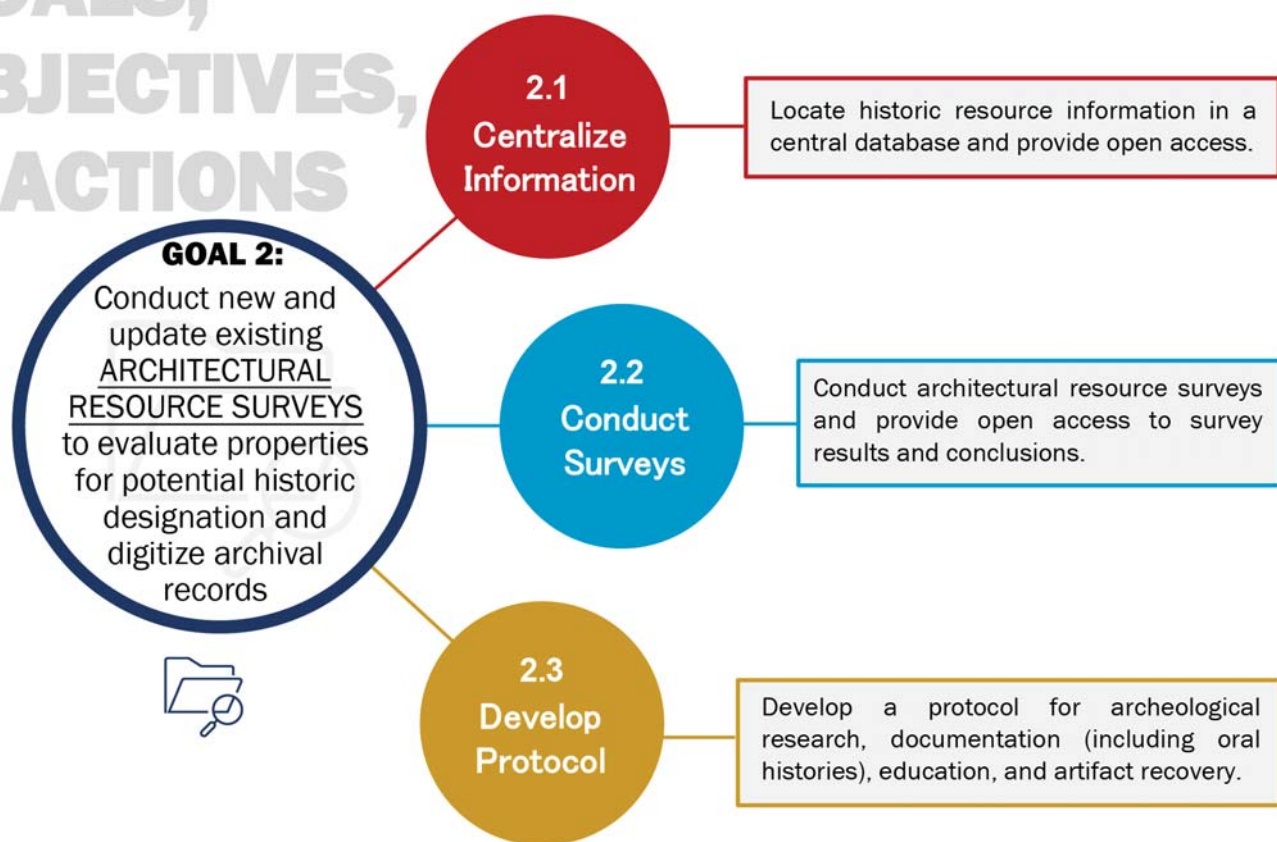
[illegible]
BJECTIVES,
ACTIONS

GOAL 2:
Conduct new and update existing ARCHITECTURAL RESOURCE SURVEYS to evaluate properties for potential historic designation and digitize archival records

2.1
Centralize Information

Locate historic resource information in a central database and provide open access.

2.2
Conduct Surveys

Conduct architectural resource surveys and provide open access to survey results and conclusions.

2.3
Develop Protocol

Develop a protocol for archeological research, documentation (including oral histories), education, and artifact recovery.